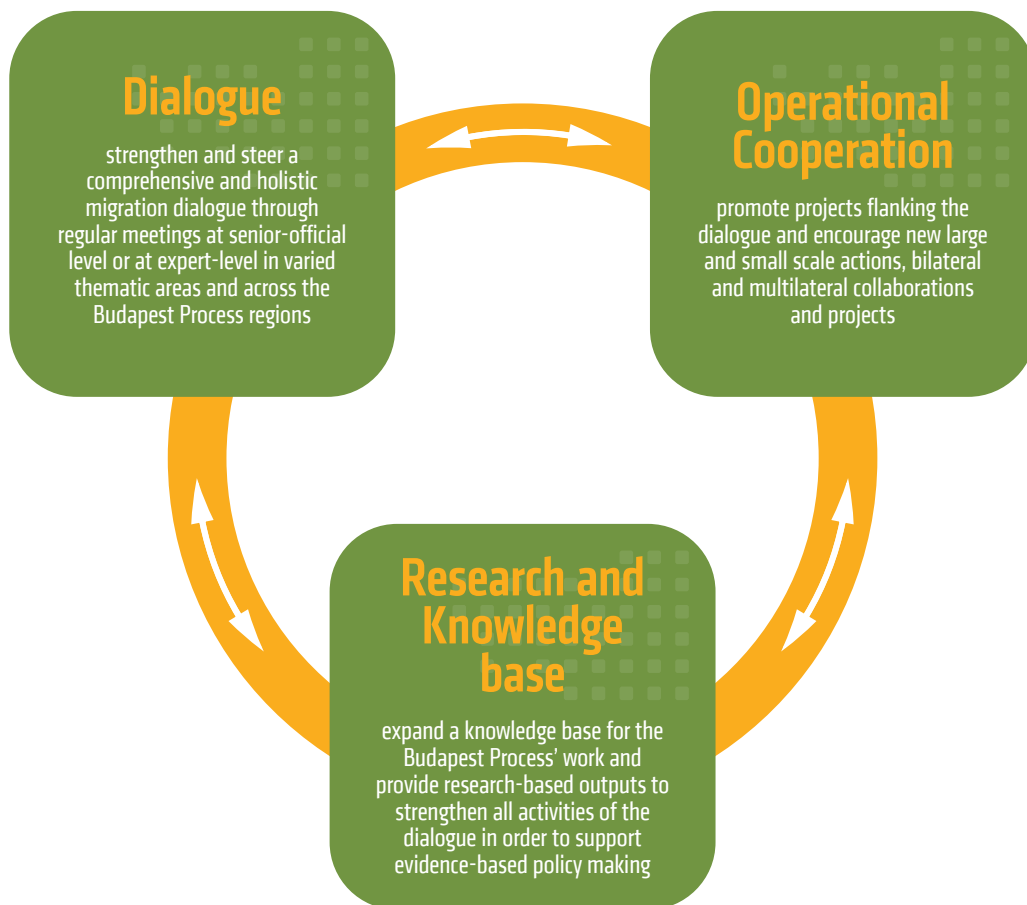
Dialogue

strengthen and steer a comprehensive and holistic migration dialogue through regular meetings at senior-official level or at expert-level in varied thematic areas and across the Budapest Process regions

Operational Cooperation

promote projects flanking the dialogue and encourage new large and small scale actions, bilateral and multilateral collaborations and projects

Research and Knowledge base

expand a knowledge base for the Budapest Process' work and provide research-based outputs to strengthen all activities of the dialogue in order to support evidence-based policy making